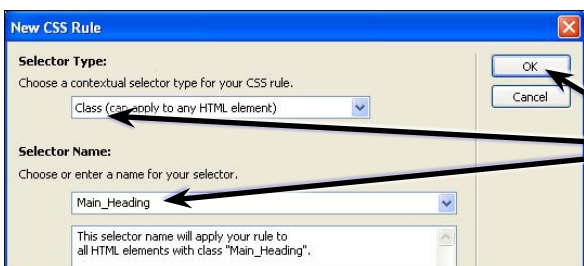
New CSS Rule

Selector Type:

Choose a contextual selector type for your CSS rule.

Class (can apply to any HTML element)

Selector Name:

Choose or enter a name for your selector.

Main_Heading

This selector name will apply your rule to all HTML elements with class "Main_Heading".

OK

Cancel